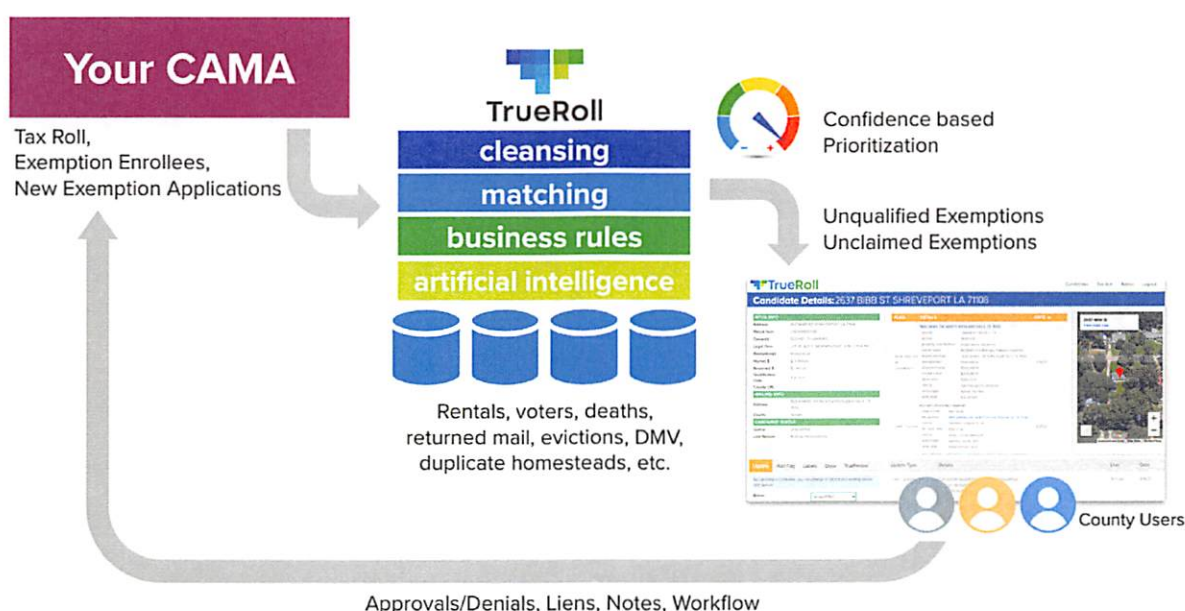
Your CAMA

Tax Roll,
Exemption Enrollees,
New Exemption Applications

TrueRoll

cleansing

matching

business rules

artificial intelligence

Rentals, voters, deaths, returned mail, evictions, DMV, duplicate homesteads, etc.

Confidence based Prioritization

Unqualified Exemptions
Unclaimed Exemptions

TrueRoll

Candidate Details: 2637 BIBB ST SHREVEPORT LA 71108

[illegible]

County Users

Approvals/Denials, Liens, Notes, Workflow